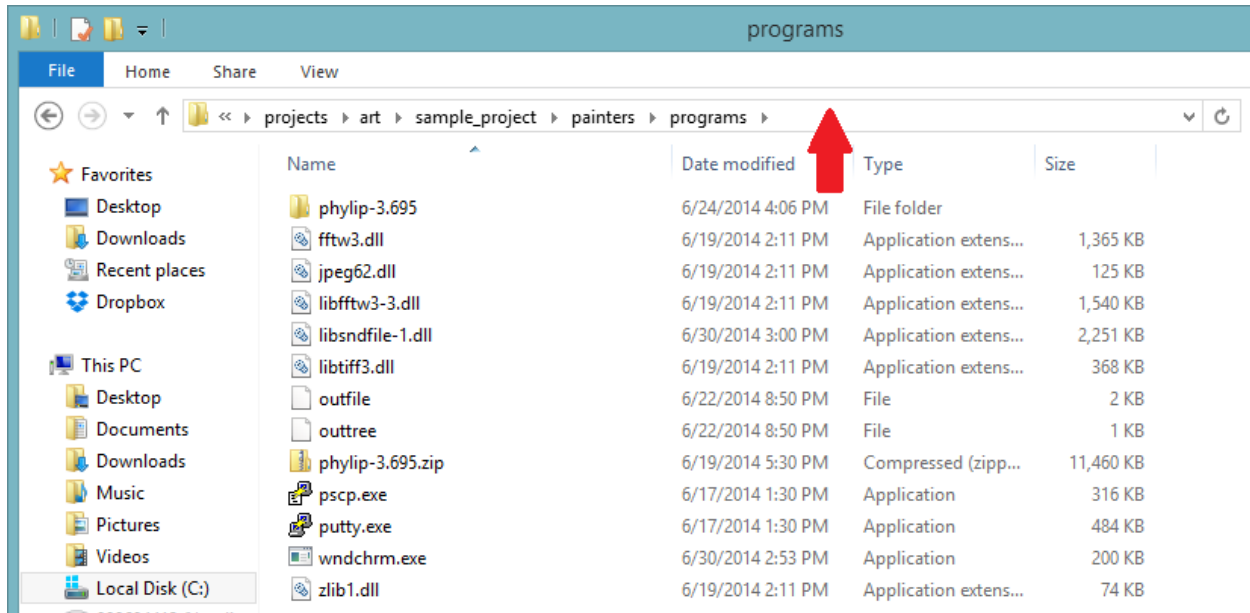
programs

File | Home | Share | View

« › projects › art › sample_project › painters › programs ›

Favorites
Desktop
Downloads
Recent places
Dropbox

This PC
Desktop
Documents
Downloads
Music
Pictures
Videos
Local Disk (C:)

| Name | Date modified | Type | Size |
|---|---|---|---|
| phylip-3.695 | 6/24/2014 4:06 PM | File folder | |
| fftw3.dll | 6/19/2014 2:11 PM | Application extens... | 1,365 KB |
| jpeg62.dll | 6/19/2014 2:11 PM | Application extens... | 125 KB |
| libfftw3-3.dll | 6/19/2014 2:11 PM | Application extens... | 1,540 KB |
| libsndfile-1.dll | 6/30/2014 3:00 PM | Application extens... | 2,251 KB |
| libtiff3.dll | 6/19/2014 2:11 PM | Application extens... | 368 KB |
| outfile | 6/22/2014 8:50 PM | File | 2 KB |
| outtree | 6/22/2014 8:50 PM | File | 1 KB |
| phylip-3.695.zip | 6/19/2014 5:30 PM | Compressed (zipp... | 11,460 KB |
| pscp.exe | 6/17/2014 1:30 PM | Application | 316 KB |
| putty.exe | 6/17/2014 1:30 PM | Application | 484 KB |
| wndchrm.exe | 6/30/2014 2:53 PM | Application | 200 KB |
| zlib1.dll | 6/19/2014 2:11 PM | Application extens... | 74 KB |